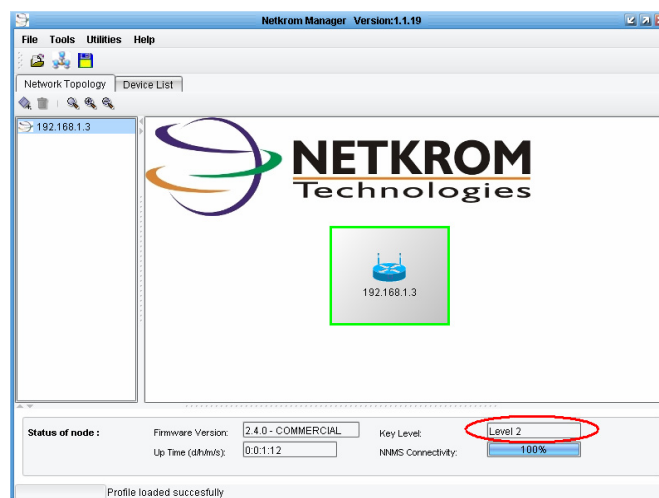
Netkrom Manager Version:1.1.19

File Tools Utilities Help

Network Topology | Device List

192.168.1.3

NETKROM
Technologies

192.168.1.3

Status of node : Firmware Version: 2.4.0 - COMMERCIAL Key Level: Level 2
Up Time (d/h/m/s): 0:0:1:12 NNMS Connectivity: 100%

Profile loaded succesfully